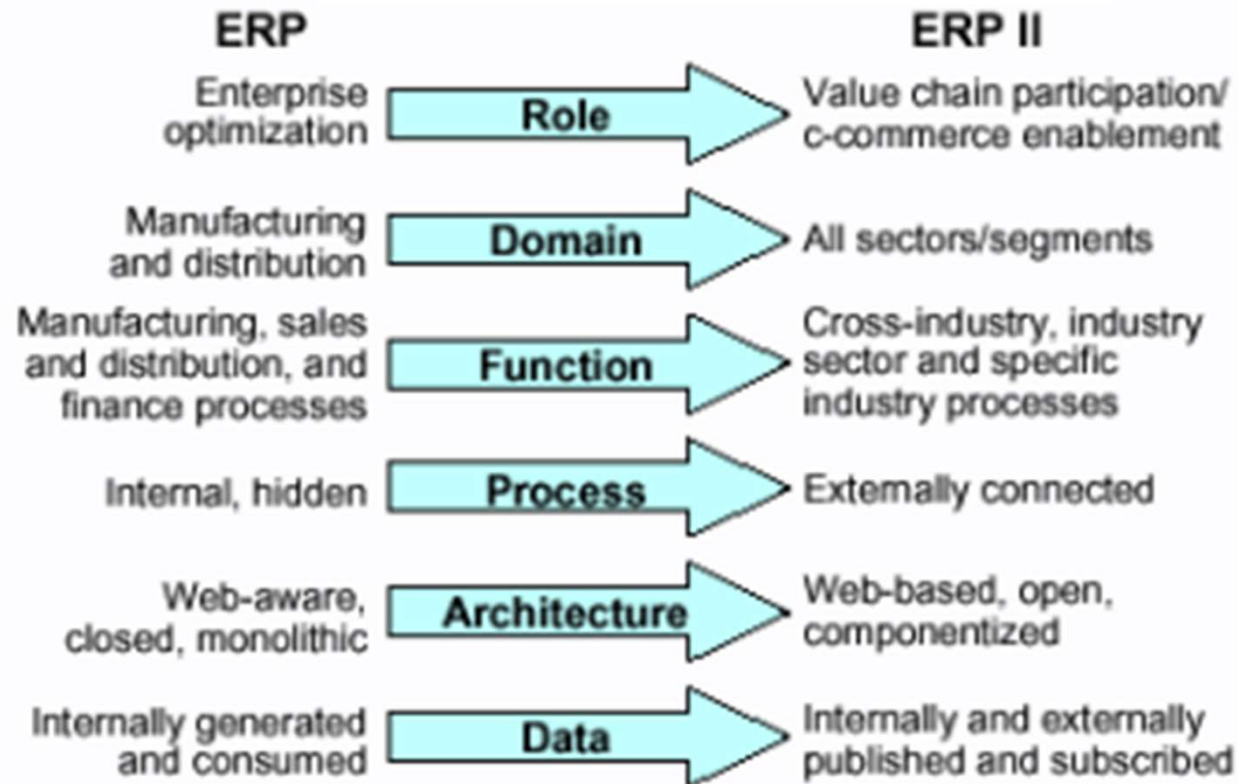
ERP

ERP II

Enterprise optimization

Role

Value chain participation/ c-commerce enablement

Manufacturing and distribution

Domain

All sectors/segments

Manufacturing, sales and distribution, and finance processes

Function

Cross-industry, industry sector and specific industry processes

Internal, hidden

Process

Externally connected

Web-aware, closed, monolithic

Architecture

Web-based, open, componentized

Internally generated and consumed

Data

Internally and externally published and subscribed